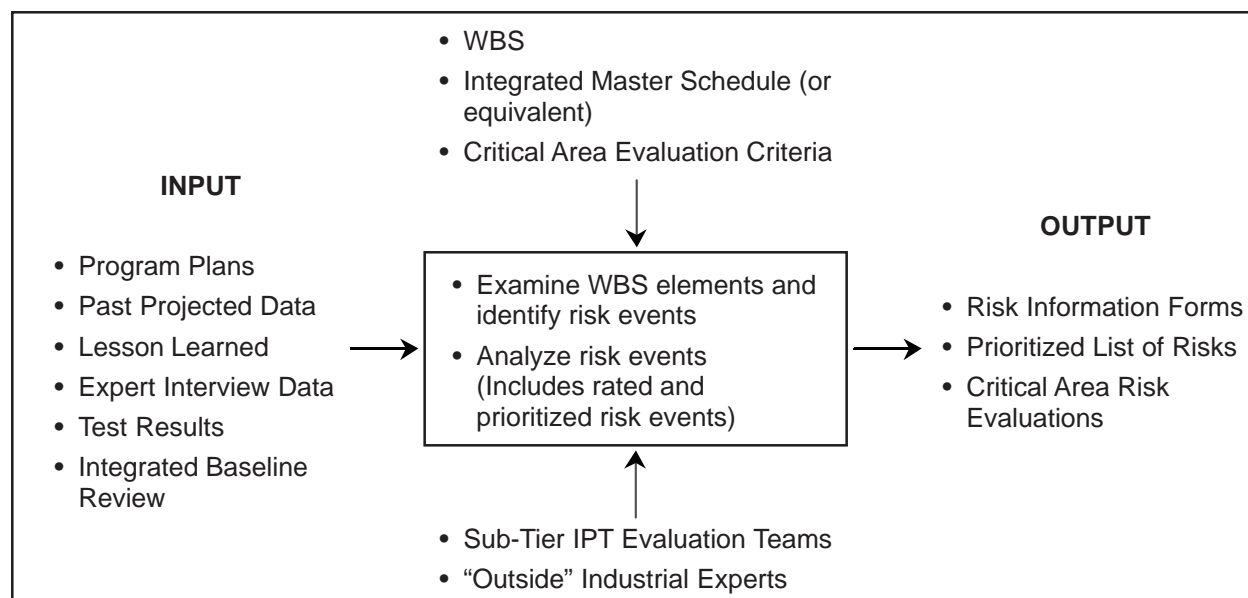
• WBS
• Integrated Master Schedule (or equivalent)
• Critical Area Evaluation Criteria

INPUT

• Program Plans
• Past Projected Data
• Lesson Learned
• Expert Interview Data
• Test Results
• Integrated Baseline Review

• Examine WBS elements and identify risk events
• Analyze risk events (Includes rated and prioritized risk events)

OUTPUT

• Risk Information Forms
• Prioritized List of Risks
• Critical Area Risk Evaluations

• Sub-Tier IPT Evaluation Teams
• “Outside” Industrial Experts